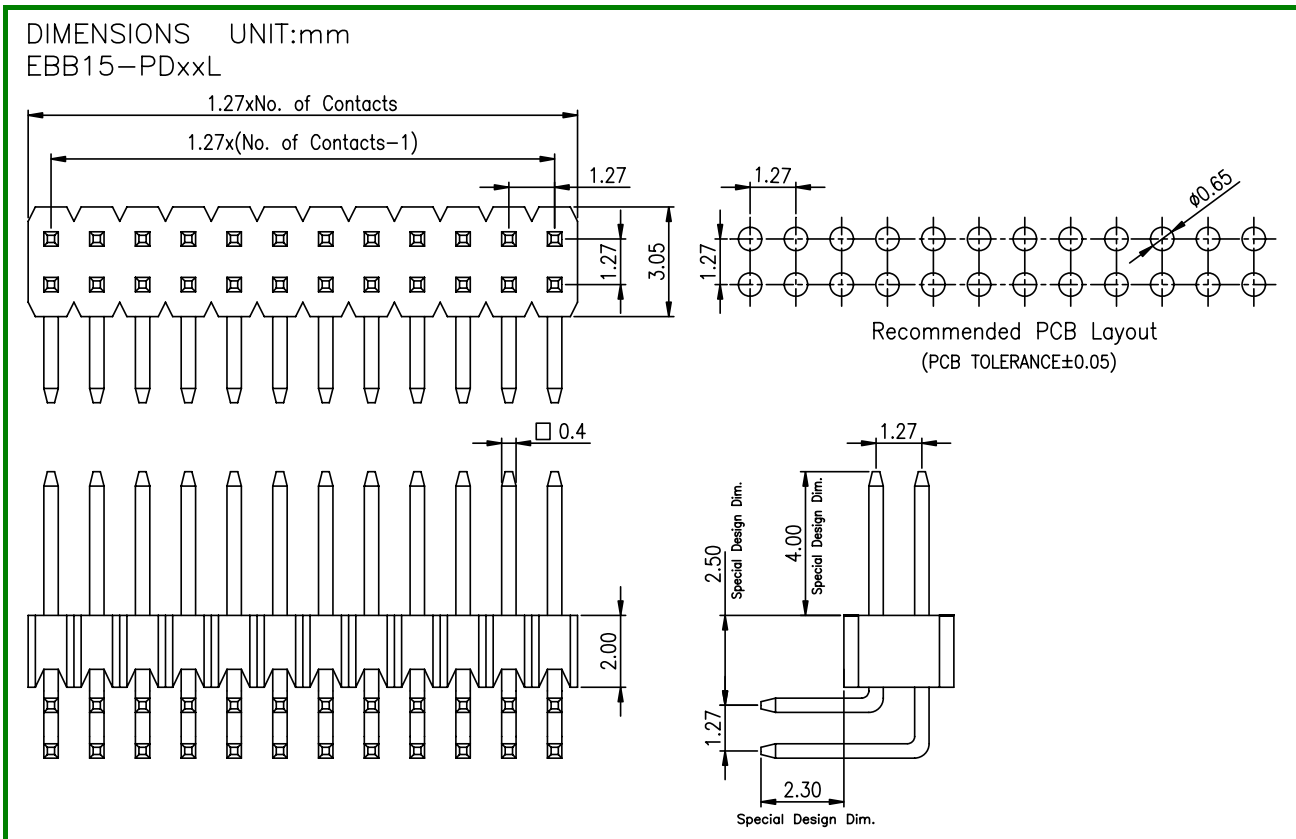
DIMENSIONS UNIT:mm
EBB15–PDxxL

1.27xNo. of Contacts
1.27x(No. of Contacts–1)
1.27
1.27
3.05

1.27
ø0.65
1.27

Recommended PCB Layout
(PCB TOLERANCE±0.05)

□ 0.4
2.00

1.27
2.50
Special Design Dim.
4.00
Special Design Dim.
1.27
2.30
Special Design Dim.